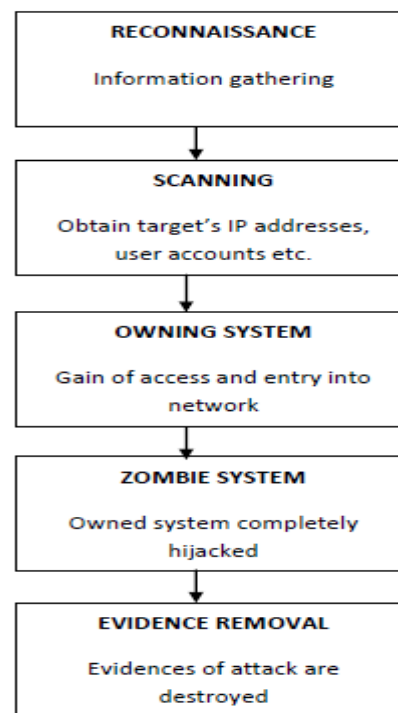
RECONNAISSANCE

Information gathering

SCANNING

Obtain target's IP addresses, user accounts etc.

OWNING SYSTEM

Gain of access and entry into network

ZOMBIE SYSTEM

Owned system completely hijacked

EVIDENCE REMOVAL

Evidences of attack are destroyed